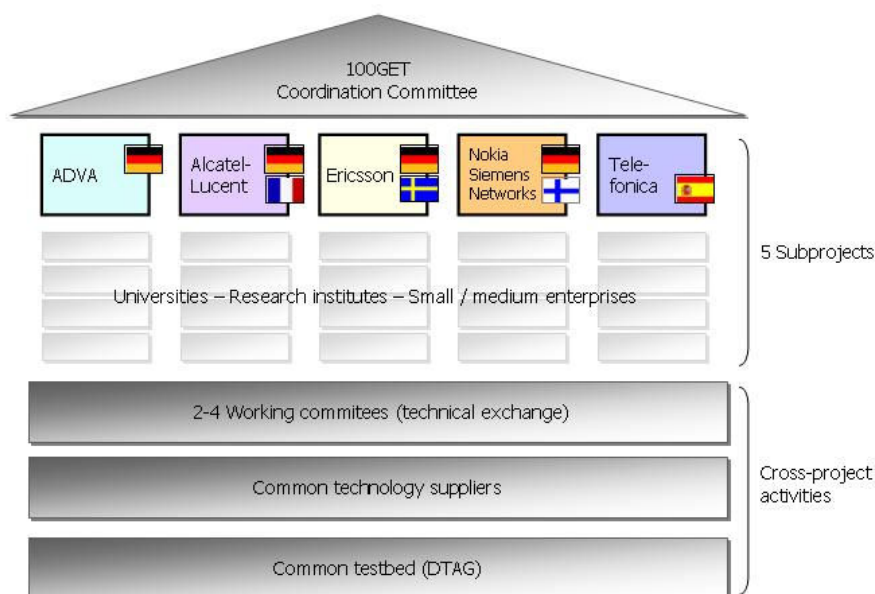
100GET
Coordination Committee

ADVA

Alcatel-Lucent

Ericsson

Nokia Siemens Networks

Tele-fonica

Universities – Research institutes – Small / medium enterprises

5 Subprojects

2-4 Working commitees (technical exchange)

Common technology suppliers

Common testbed (DTAG)

Cross-project activities